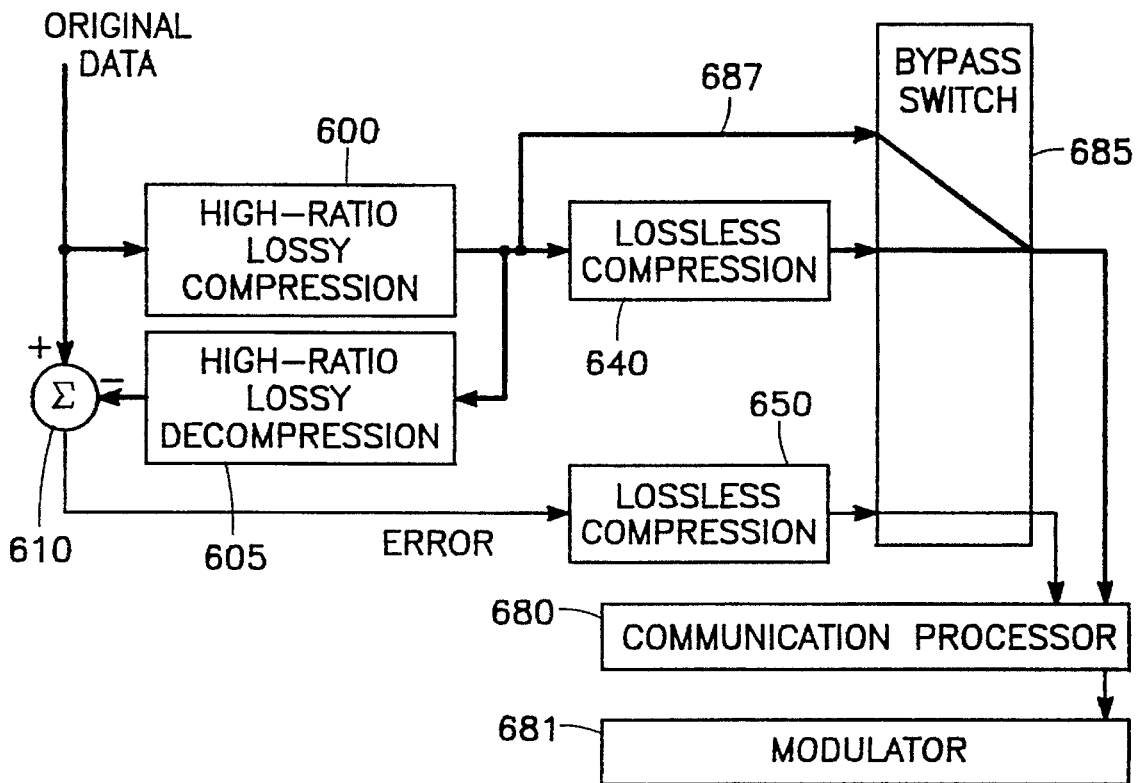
ORIGINAL DATA

687

BYPASS SWITCH

685

600

HIGH−RATIO LOSSY COMPRESSION

LOSSLESS COMPRESSION

640

+

$\Sigma$

−

HIGH−RATIO LOSSY DECOMPRESSION

650

LOSSLESS COMPRESSION

610

605

ERROR

680

COMMUNICATION PROCESSOR

681

MODULATOR